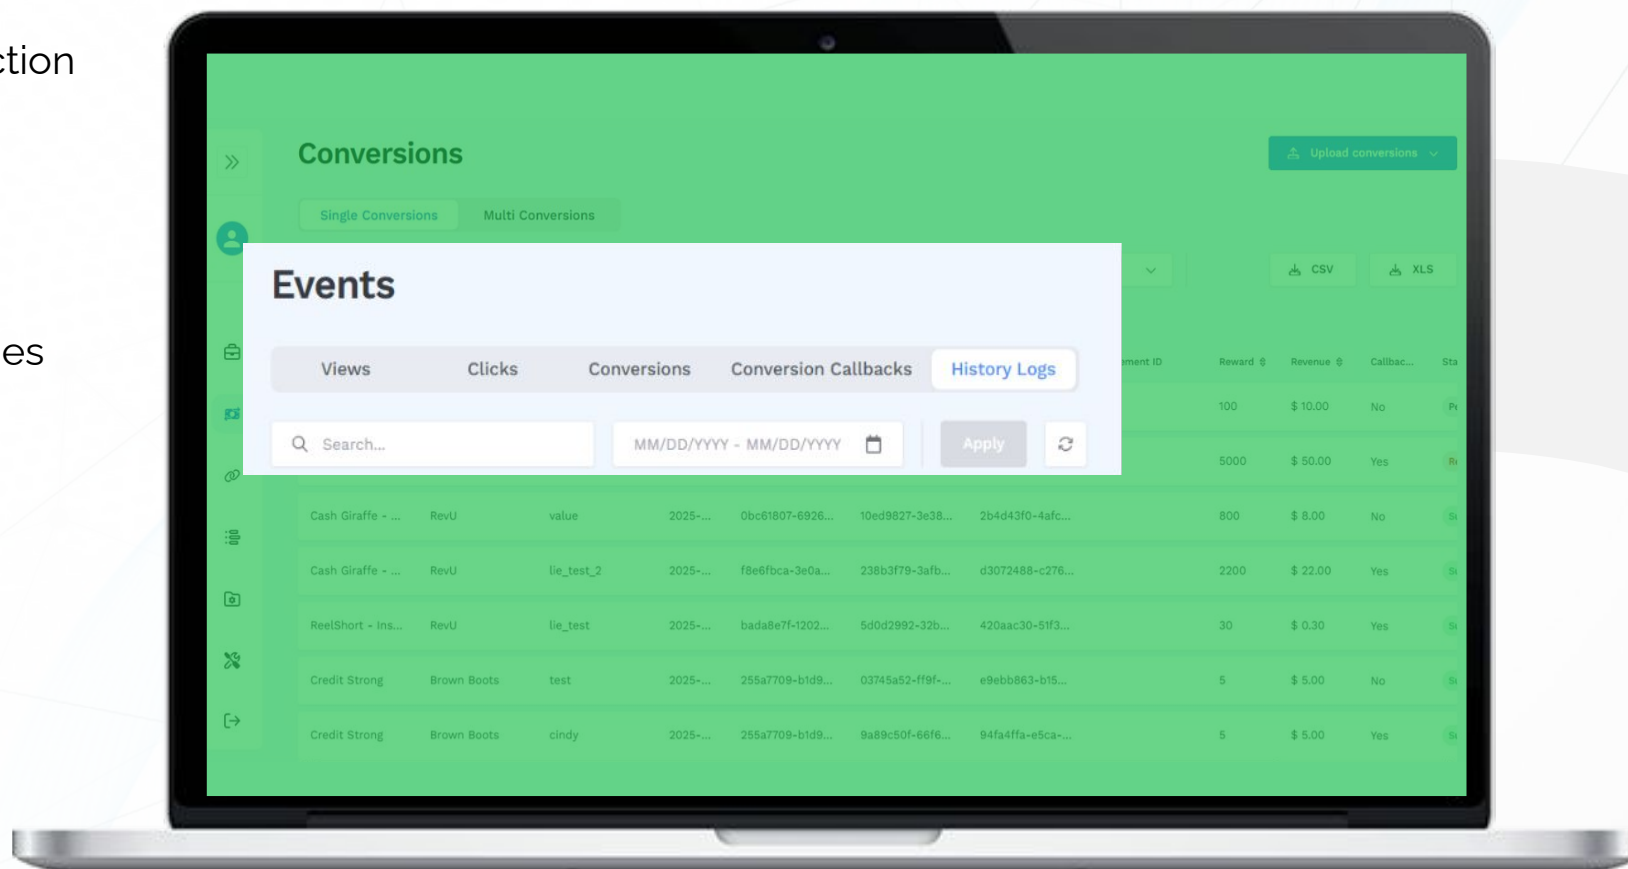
ction

es

Conversions

Upload conversions

Single Conversions Multi Conversions

CSV XLS

Events

Views Clicks Conversions Conversion Callbacks History Logs

Search...

MM/DD/YYYY - MM/DD/YYYY

Apply

| ...ment ID | Reward | Revenue | Callbac... | Sta |
|---|---|---|---|---|
| | 100 | $ 10.00 | No | P |
| | 5000 | $ 50.00 | Yes | R |

| | | | | | | | | | | |
|---|---|---|---|---|---|---|---|---|---|---|
| Cash Giraffe - ... | RevU | value | 2025-... | 0bc61807-6926... | 10ed9827-3e38... | 2b4d43f0-4afc... | 800 | $ 8.00 | No | S |
| Cash Giraffe - ... | RevU | lie_test_2 | 2025-... | f8e6fbca-3e0a... | 238b3f79-3afb... | d3072488-c276... | 2200 | $ 22.00 | Yes | S |
| ReelShort - Ins... | RevU | lie_test | 2025-... | bada8e7f-1202... | 5d0d2992-32b... | 420aac30-51f3... | 30 | $ 0.30 | Yes | S |
| Credit Strong | Brown Boots | test | 2025-... | 255a7709-b1d9... | 03745a52-ff9f-... | e9ebb863-b15... | 5 | $ 5.00 | No | S |
| Credit Strong | Brown Boots | cindy | 2025-... | 255a7709-b1d9... | 9a89c50f-66f6... | 94fa4ffa-e5ca-... | 5 | $ 5.00 | Yes | S |